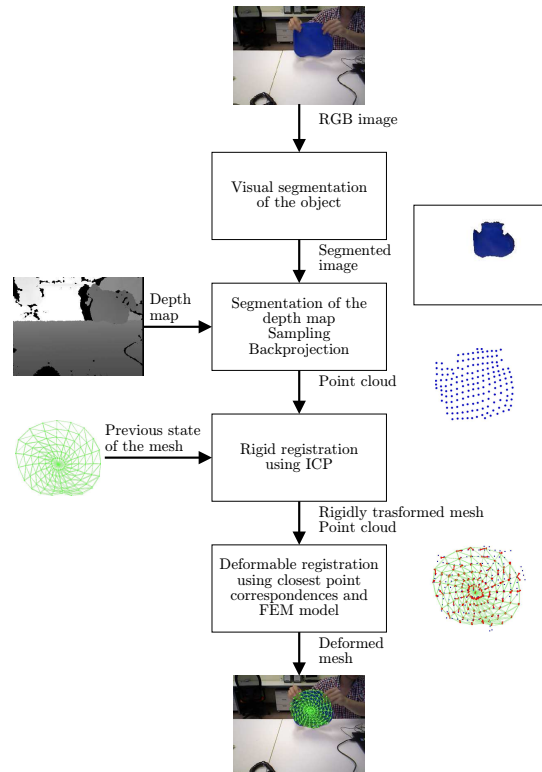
RGB image

Visual segmentation of the object

Segmented image

Depth map

Segmentation of the depth map
Sampling
Backprojection

Point cloud

Previous state of the mesh

Rigid registration using ICP

Rigidly trasformed mesh
Point cloud

Deformable registration using closest point correspondences and FEM model

Deformed mesh